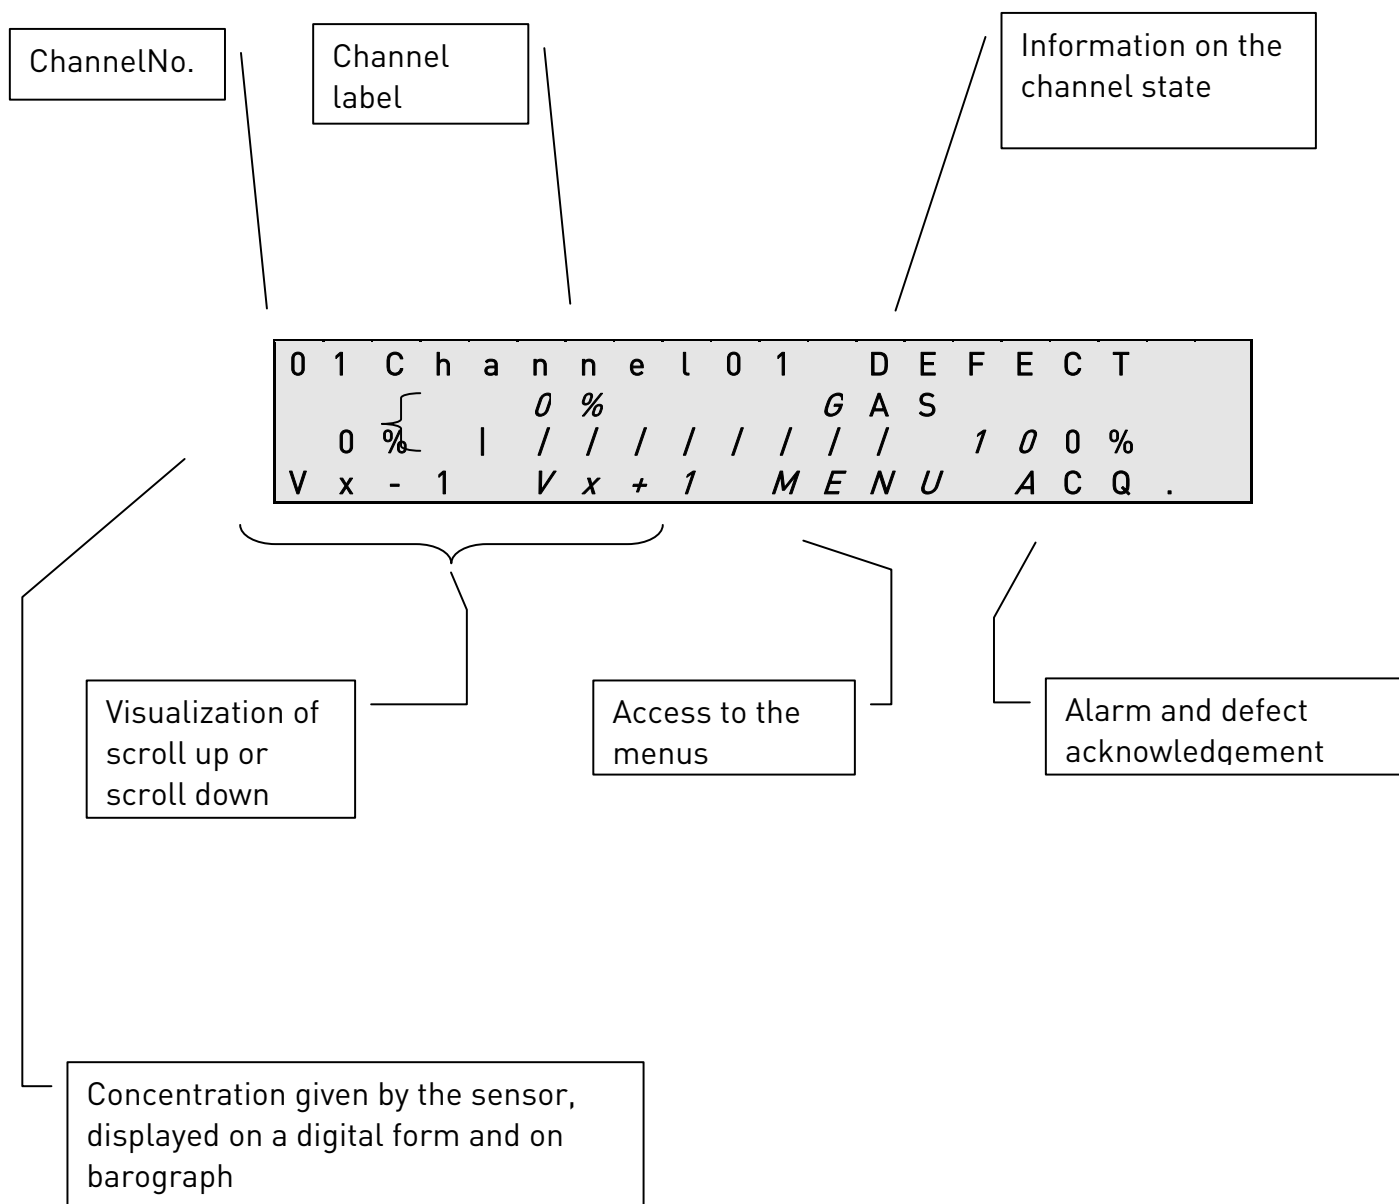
ChannelNo.

Channel label

Information on the channel state

01 Channel01 DEFECT
0 % GAS
0 % | //////// 100 %
Vx-1 Vx+1 MENU ACQ.

Visualization of scroll up or scroll down

Access to the menus

Alarm and defect acknowledgement

Concentration given by the sensor, displayed on a digital form and on barograph